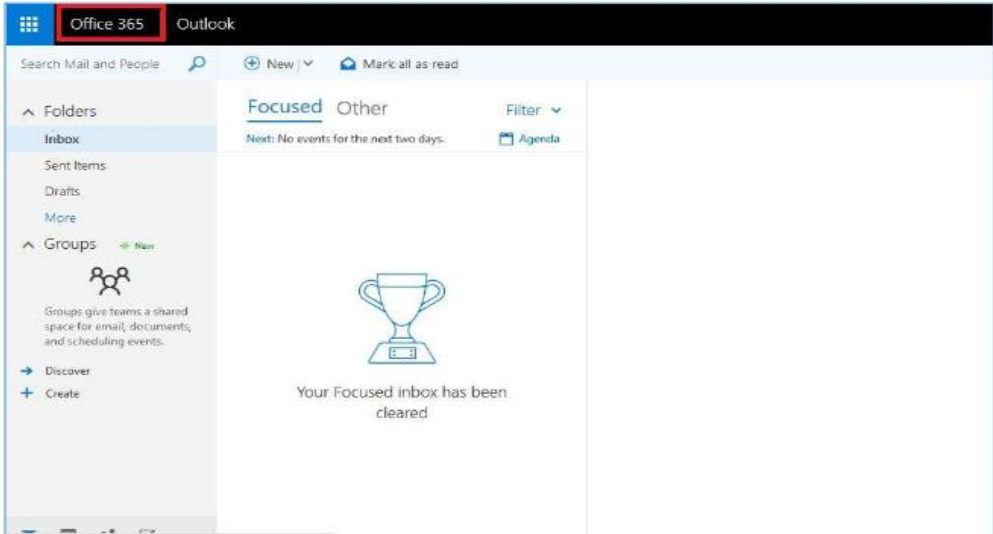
Office 365 Outlook

Search Mail and People

New | Mark all as read

Folders
Inbox
Sent Items
Drafts
More
Groups + New

Groups give teams a shared space for email, documents, and scheduling events.

Discover
Create

Focused Other Filter

Next: No events for the next two days. Agenda

Your Focused inbox has been cleared